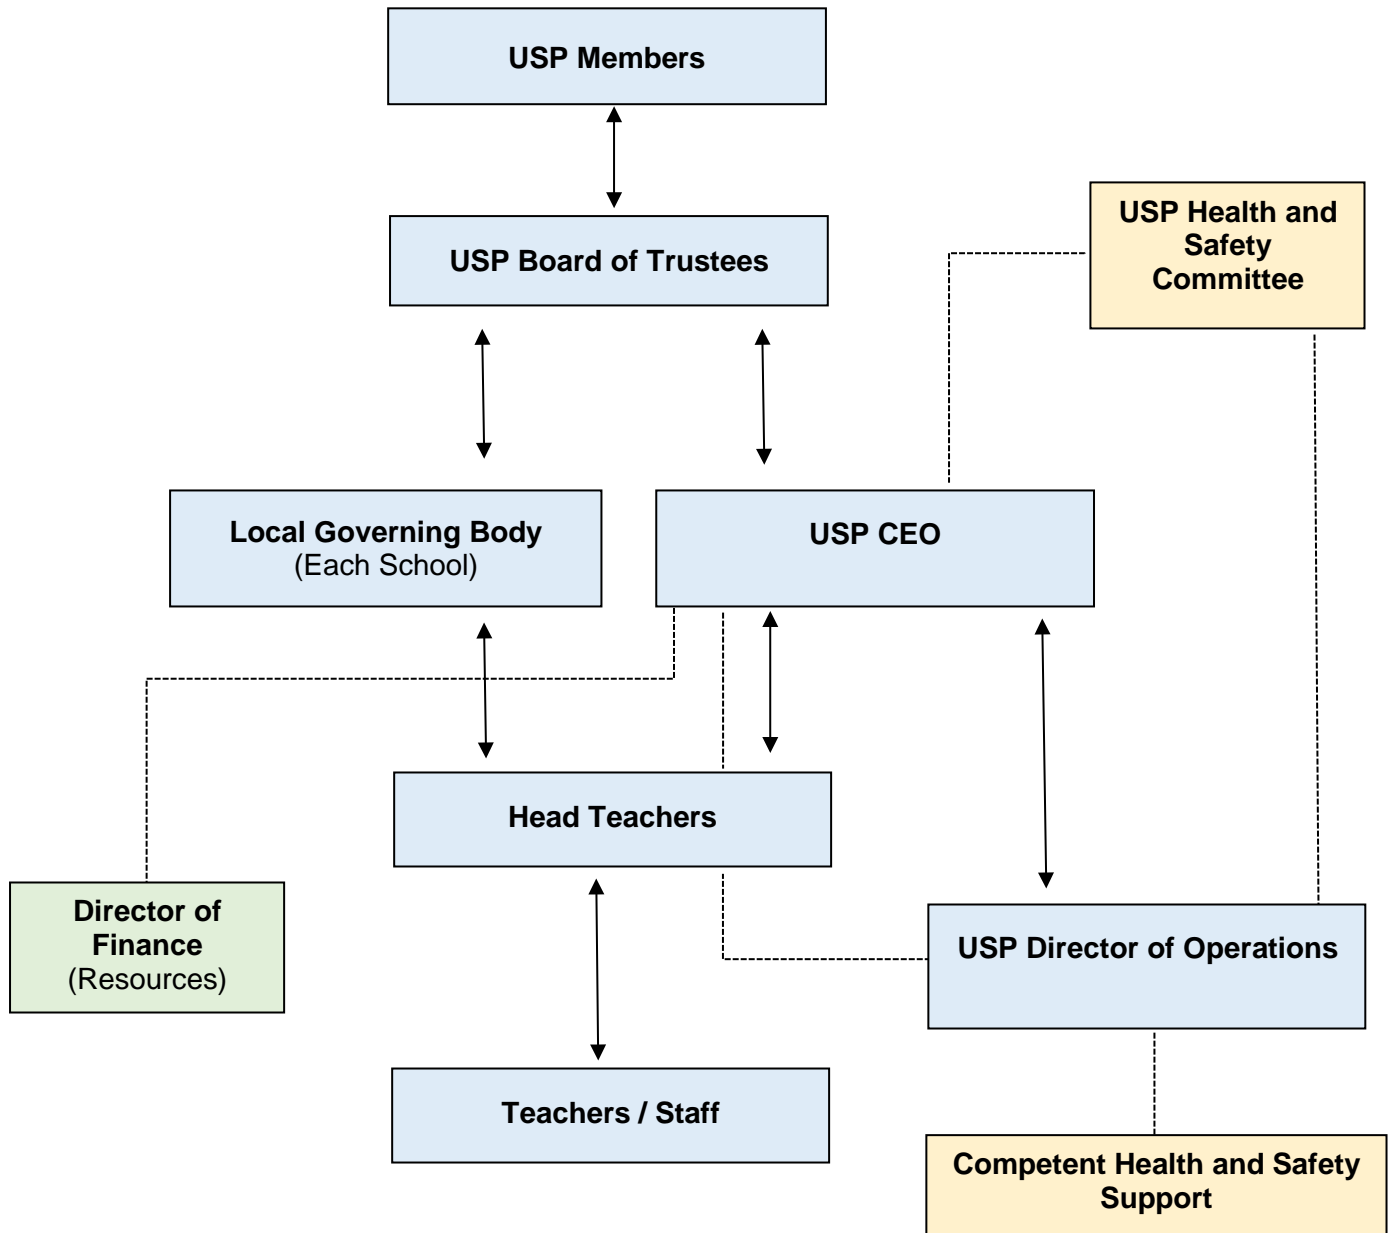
USP Members

USP Board of Trustees

USP Health and Safety Committee

Local Governing Body
(Each School)

USP CEO

Head Teachers

Director of Finance
(Resources)

USP Director of Operations

Teachers / Staff

Competent Health and Safety Support